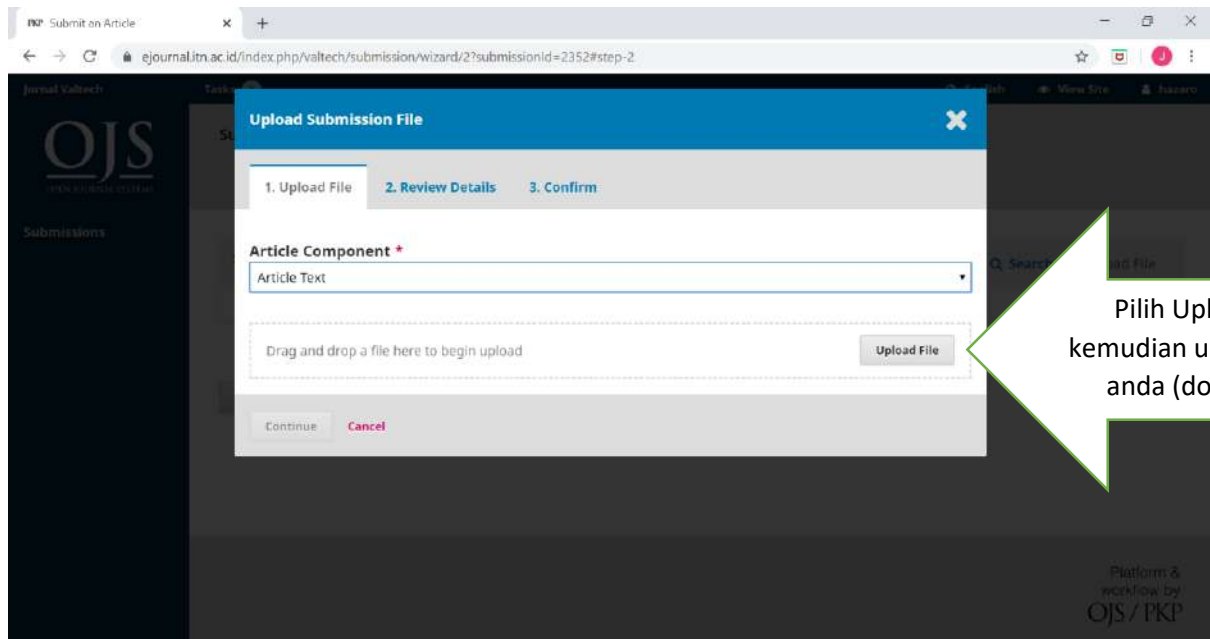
PKP Submit an Article × +

ejournal.itn.ac.id/index.php/valtech/submission/wizard/2?submissionId=2352#step-2

Jurnal Valtech Tasks English View Site

OJS

Submissions

Upload Submission File

1. Upload File 2. Review Details 3. Confirm

Article Component *

Article Text

Drag and drop a file here to begin upload

Upload File

Continue Cancel

Q Search

Pilih Up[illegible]
kemudian u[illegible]
anda (do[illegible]

Platform & workflow by OJS / PKP